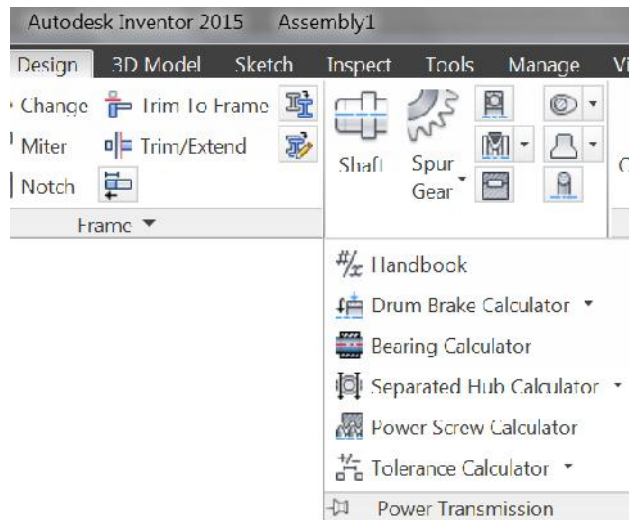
Autodesk Inventor 2015 Assembly1

Design 3D Model Sketch Inspect Tools Manage Vi

Change Trim To Frame

Miter Trim/Extend

Notch

Frame ▼

Shaft Spur Gear

Handbook

Drum Brake Calculator ▼

Bearing Calculator

Separated Hub Calculator ▼

Power Screw Calculator

Tolerance Calculator ▼

Power Transmission